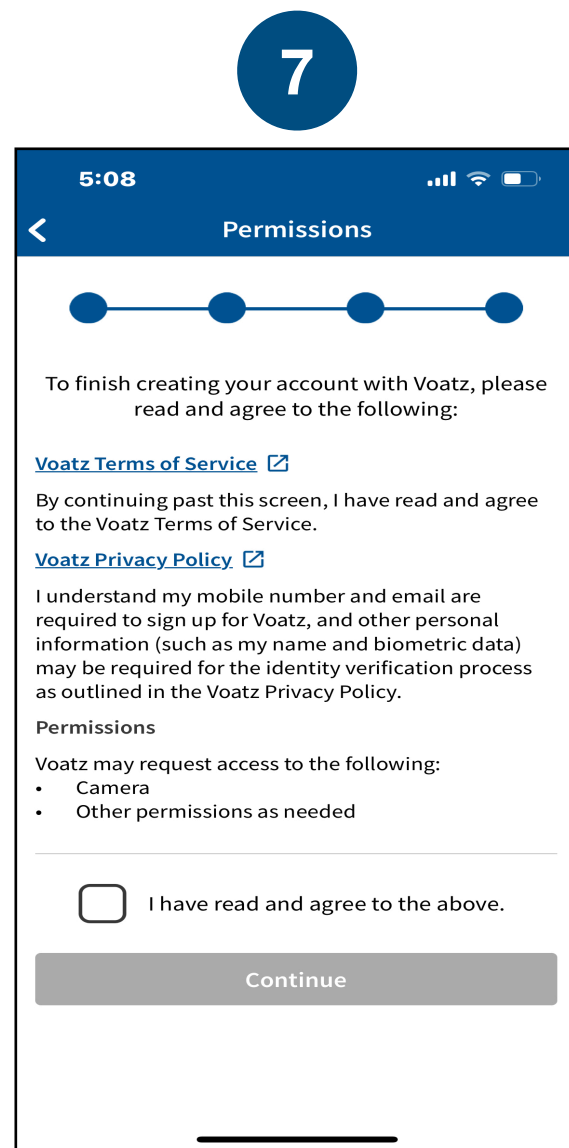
7

5:08

Permissions

To finish creating your account with Voatz, please read and agree to the following:

Voatz Terms of Service

By continuing past this screen, I have read and agree to the Voatz Terms of Service.

Voatz Privacy Policy

I understand my mobile number and email are required to sign up for Voatz, and other personal information (such as my name and biometric data) may be required for the identity verification process as outlined in the Voatz Privacy Policy.

Permissions

Voatz may request access to the following:
• Camera
• Other permissions as needed

I have read and agree to the above.

Continue